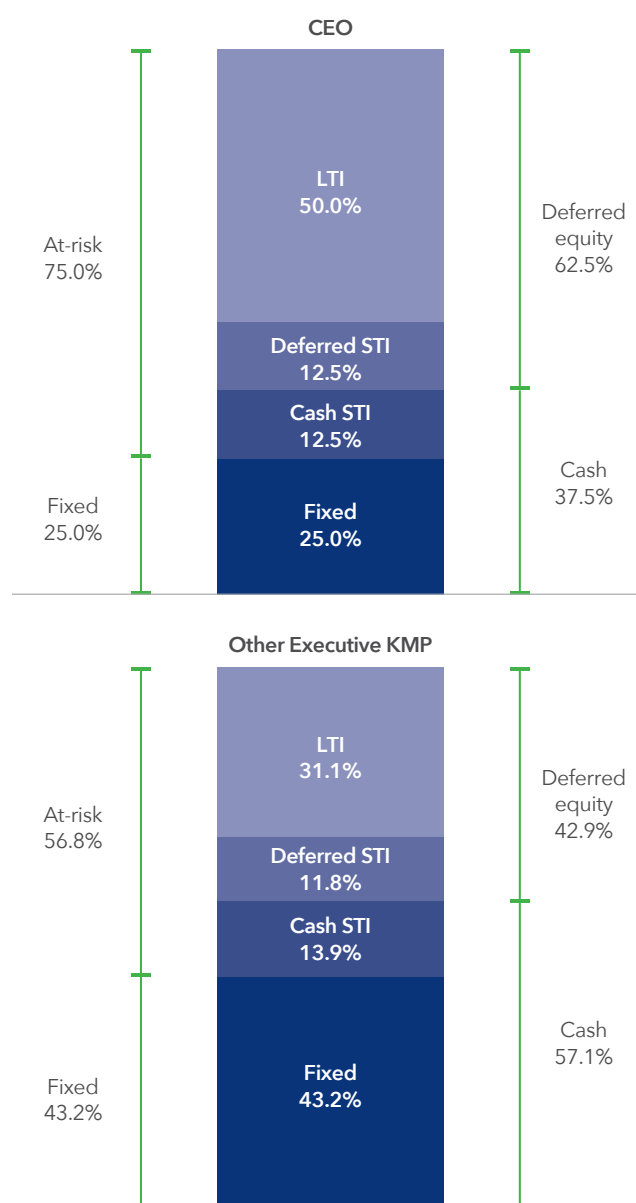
CEO

At-risk
75.0%

Fixed
25.0%

LTI
50.0%

Deferred STI
12.5%

Cash STI
12.5%

Fixed
25.0%

Deferred equity
62.5%

Cash
37.5%

Other Executive KMP

At-risk
56.8%

Fixed
43.2%

LTI
31.1%

Deferred STI
11.8%

Cash STI
13.9%

Fixed
43.2%

Deferred equity
42.9%

Cash
57.1%